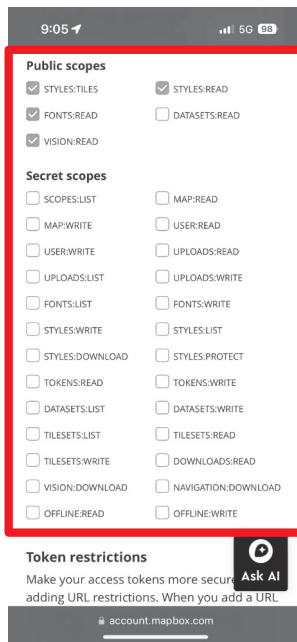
9:05
5G 98

Public scopes

STYLES:TILES
STYLES:READ
FONTS:READ
DATASETS:READ
VISION:READ

Secret scopes

SCOPES:LIST
MAP:READ
MAP:WRITE
USER:READ
USER:WRITE
UPLOADS:READ
UPLOADS:LIST
UPLOADS:WRITE
FONTS:LIST
FONTS:WRITE
STYLES:WRITE
STYLES:LIST
STYLES:DOWNLOAD
STYLES:PROTECT
TOKENS:READ
TOKENS:WRITE
DATASETS:LIST
DATASETS:WRITE
TILESETS:LIST
TILESETS:READ
TILESETS:WRITE
DOWNLOADS:READ
VISION:DOWNLOAD
NAVIGATION:DOWNLOAD
OFFLINE:READ
OFFLINE:WRITE

Token restrictions

Make your access tokens more secure adding URL restrictions. When you add a URL

Ask AI

account.mapbox.com